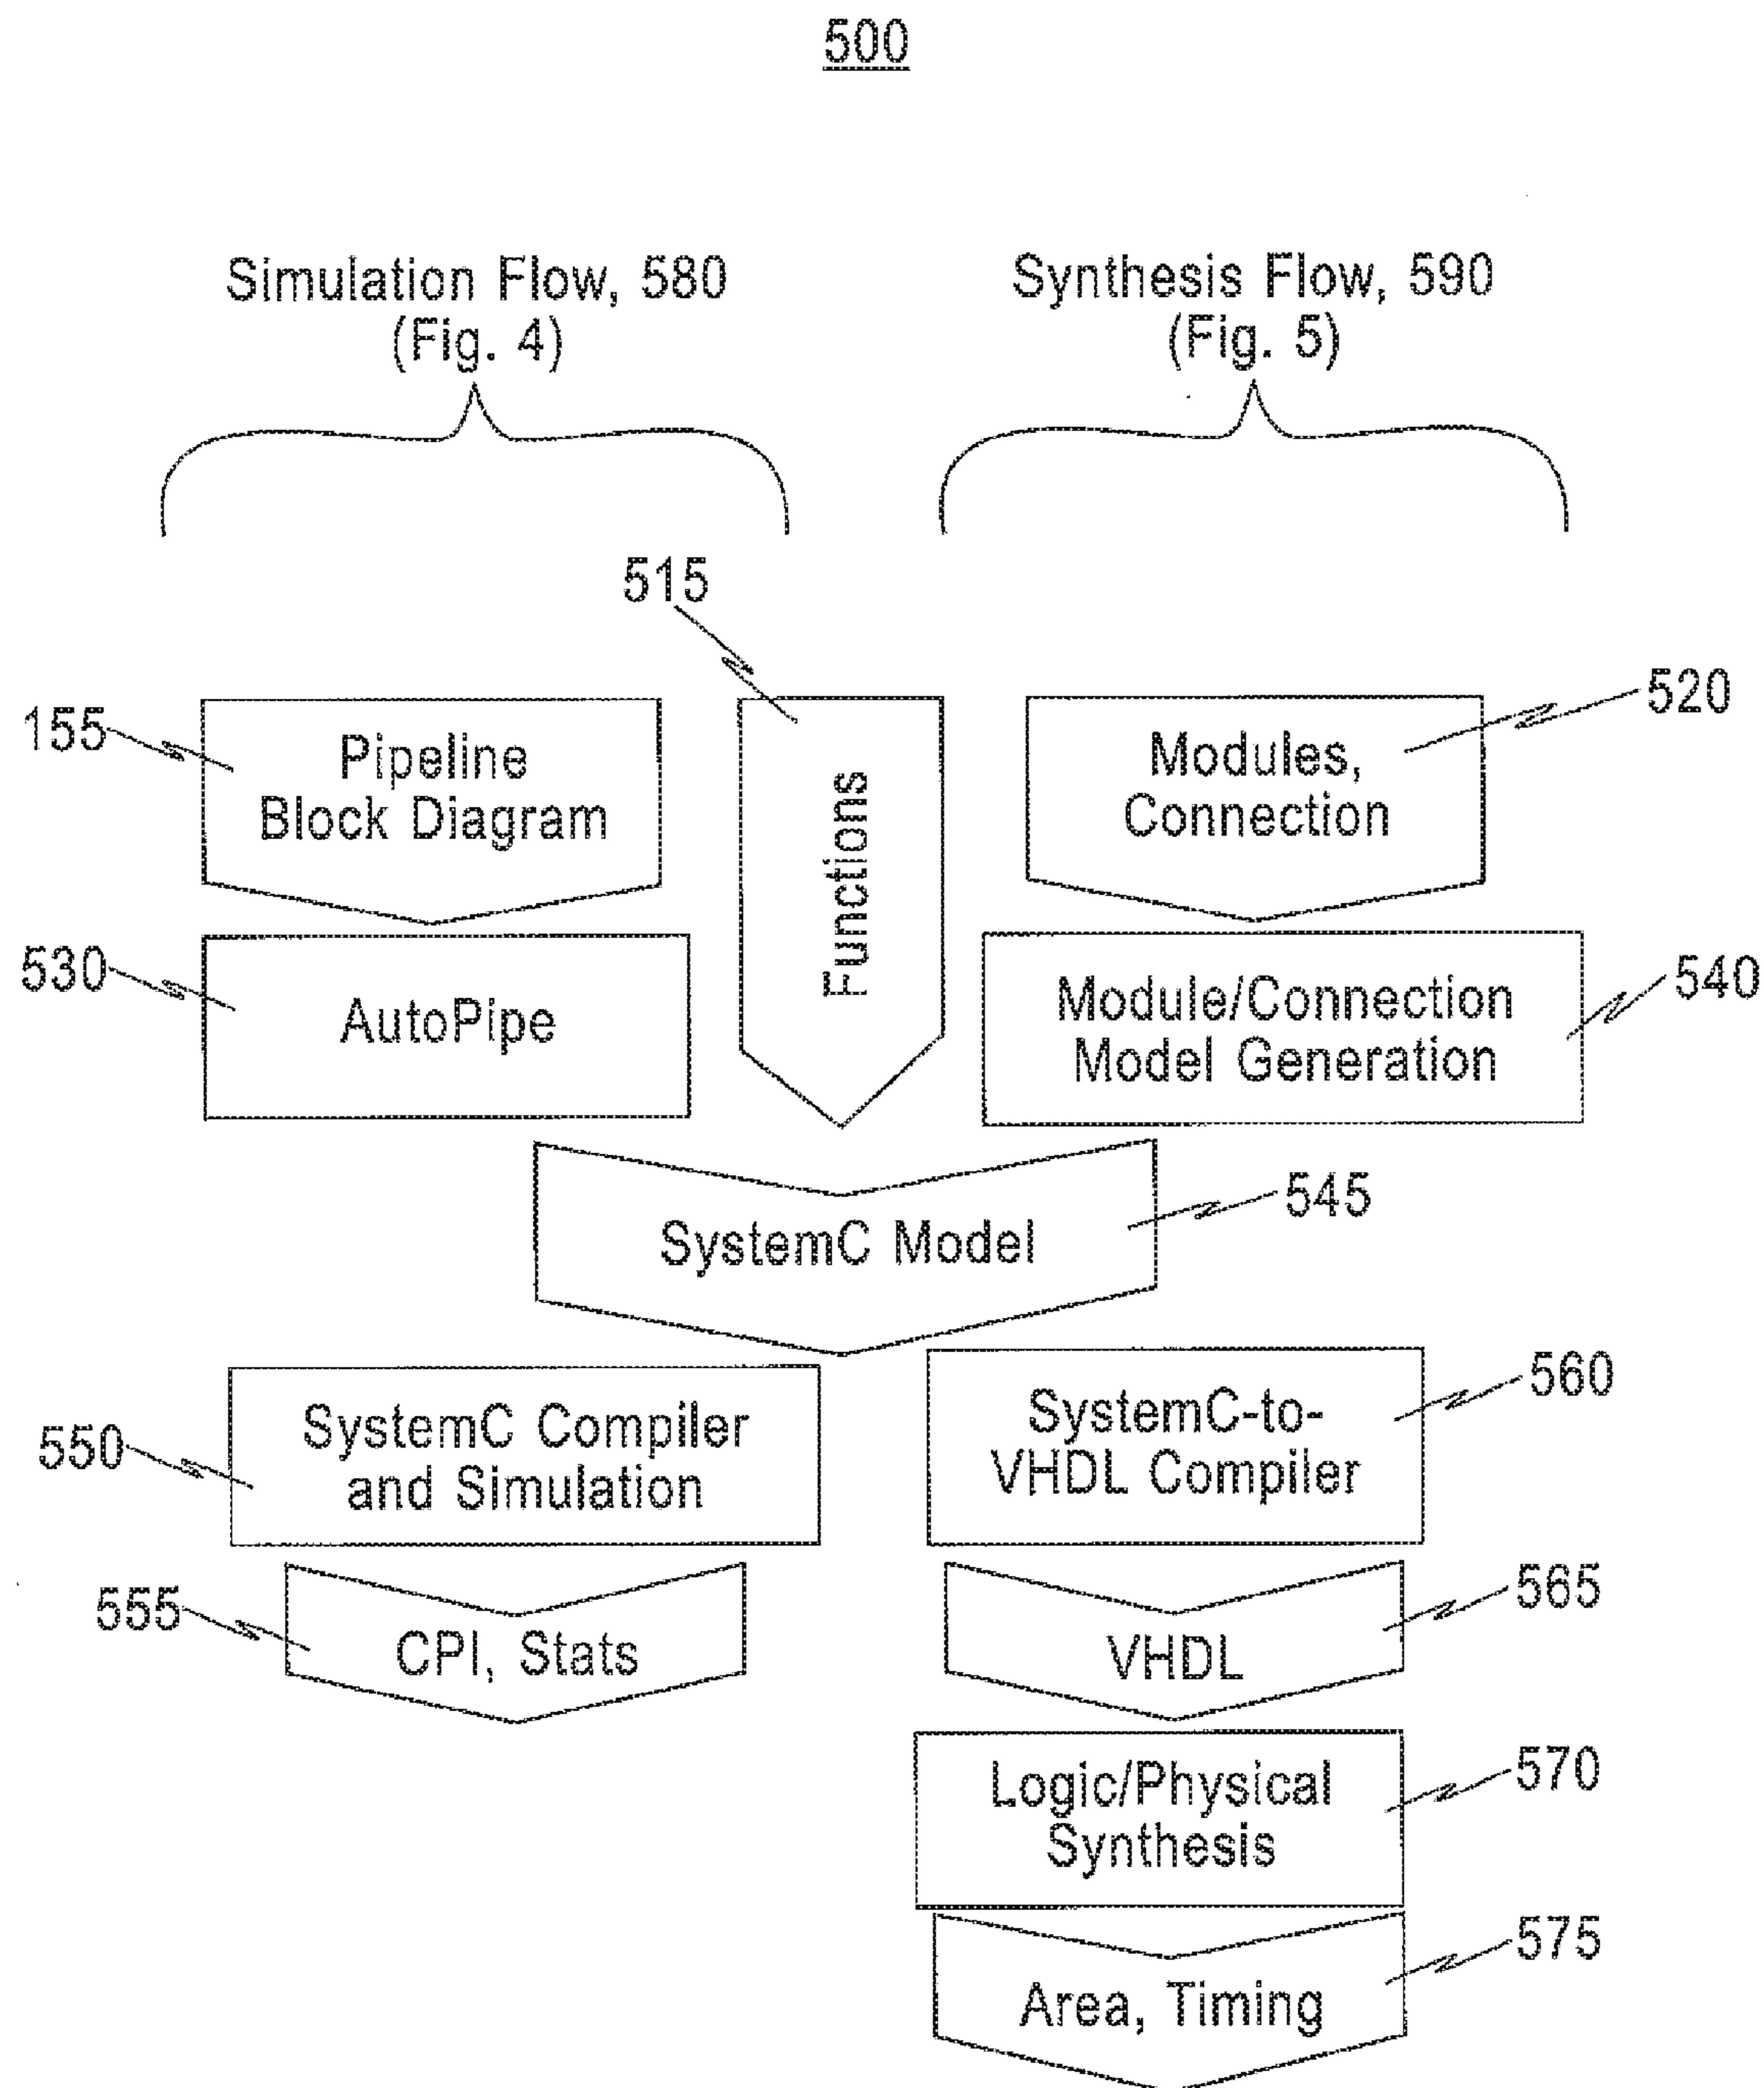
500

Simulation Flow, 580
(Fig. 4)

Synthesis Flow, 590
(Fig. 5)

515

155
Pipeline
Block Diagram

Functions

520
Modules,
Connection

530
AutoPipe

Module/Connection
Model Generation
540

SystemC Model
545

550
SystemC Compiler
and Simulation

SystemC-to-
VHDL Compiler
560

555
CPI, Stats

VHDL
565

Logic/Physical
Synthesis
570

Area, Timing
575